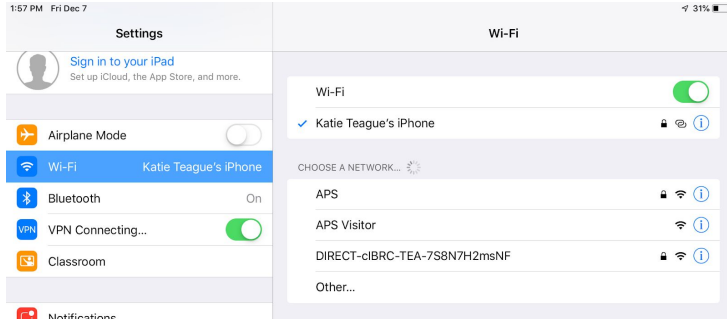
1:57 PM Fri Dec 7

31%

Settings

Sign in to your iPad
Set up iCloud, the App Store, and more.

Airplane Mode

Wi-Fi Katie Teague's iPhone

Bluetooth On

VPN VPN Connecting...

Classroom

Notifications

Wi-Fi

Wi-Fi

✓ Katie Teague's iPhone

CHOOSE A NETWORK...

APS

APS Visitor

DIRECT-clBRC-TEA-7S8N7H2msNF

Other...